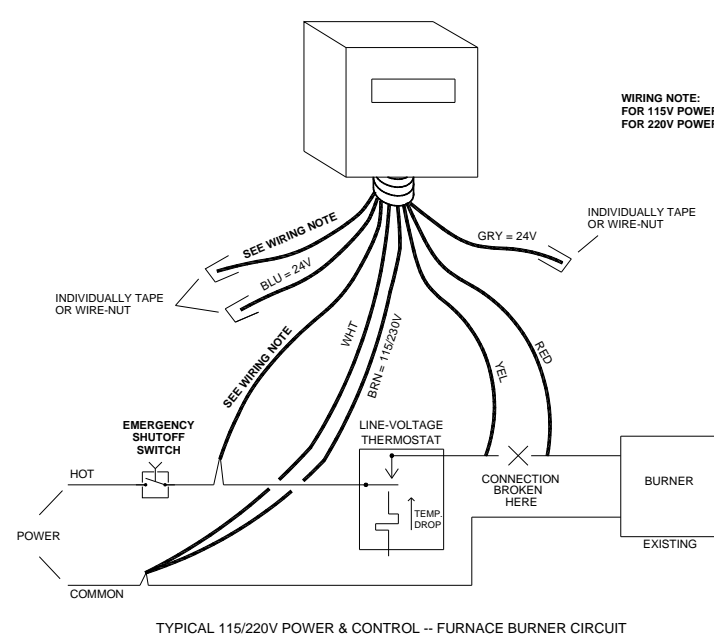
WIRING NOTE:
FOR 115V POWE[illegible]
FOR 220V POWE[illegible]

SEE WIRING NOTE

BLU = 24V

INDIVIDUALLY TAPE OR WIRE-NUT

GRY = 24V

INDIVIDUALLY TAPE OR WIRE-NUT

SEE WIRING NOTE

WHT

BRN = 115/230V

YEL

RED

EMERGENCY SHUTOFF SWITCH

LINE-VOLTAGE THERMOSTAT

HOT

TEMP. DROP

CONNECTION BROKEN HERE

BURNER

EXISTING

POWER

COMMON

TYPICAL 115/220V POWER & CONTROL -- FURNACE BURNER CIRCUIT